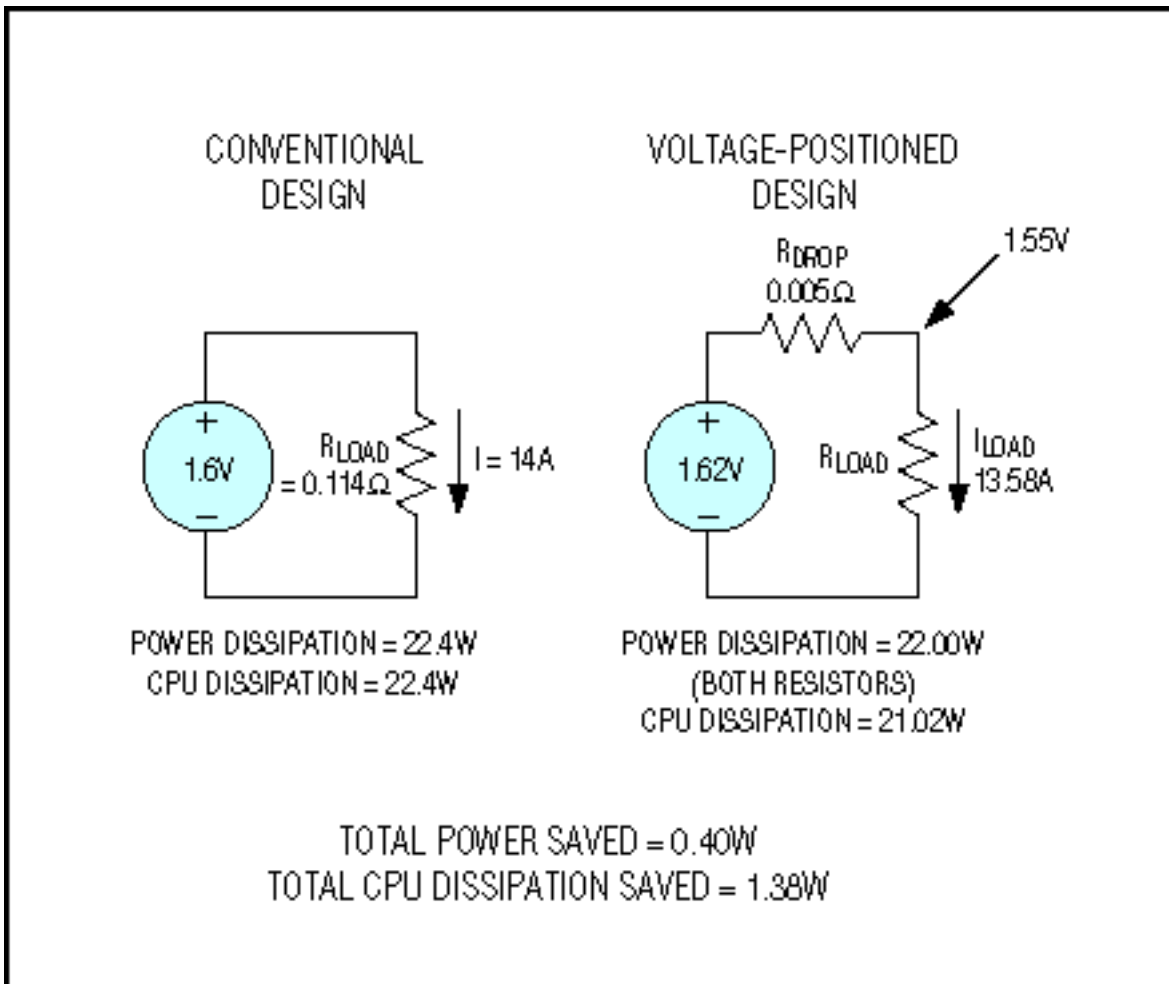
CONVENTIONAL DESIGN

VOLTAGE-POSITIONED DESIGN

1.55V

$R_{DROP}$
0.005Ω

+
1.6V
−

$R_{LOAD}$
= 0.114Ω

I = 14A

+
1.62V
−

$R_{LOAD}$

$I_{LOAD}$
13.58A

POWER DISSIPATION = 22.4W
CPU DISSIPATION = 22.4W

POWER DISSIPATION = 22.00W
(BOTH RESISTORS)
CPU DISSIPATION = 21.02W

TOTAL POWER SAVED = 0.40W
TOTAL CPU DISSIPATION SAVED = 1.38W